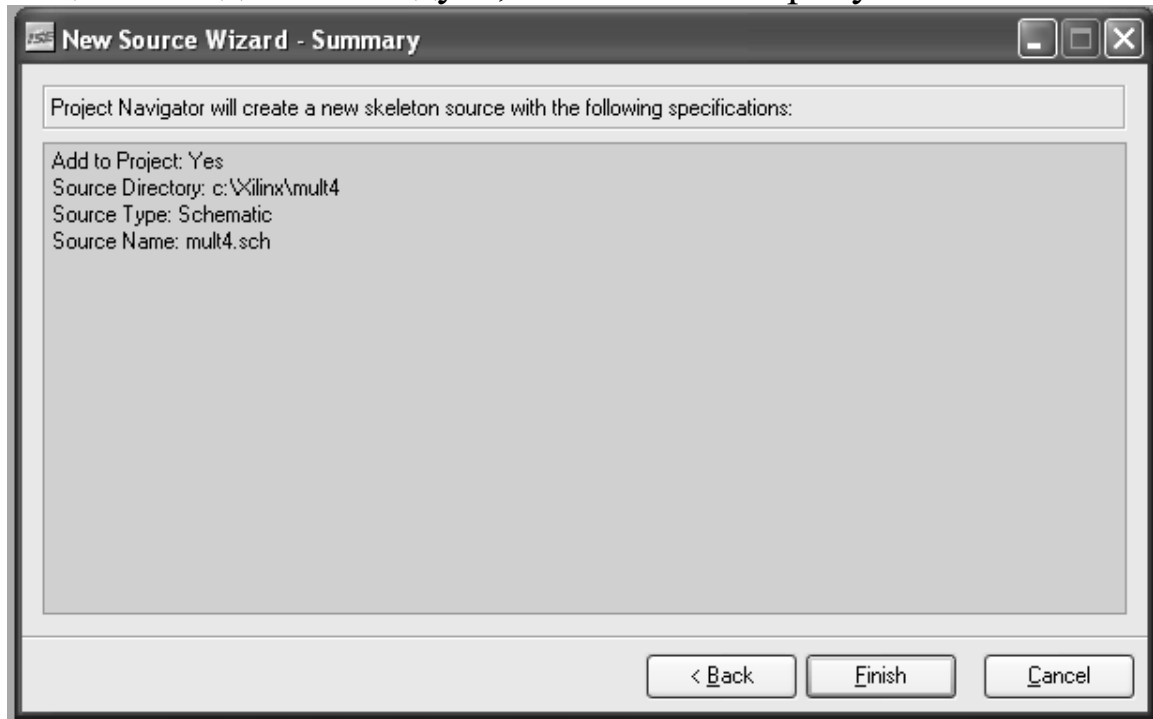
New Source Wizard - Summary

Project Navigator will create a new skeleton source with the following specifications:

Add to Project: Yes
Source Directory: c:\Xilinx\mult4
Source Type: Schematic
Source Name: mult4.sch

< Back
Finish
Cancel